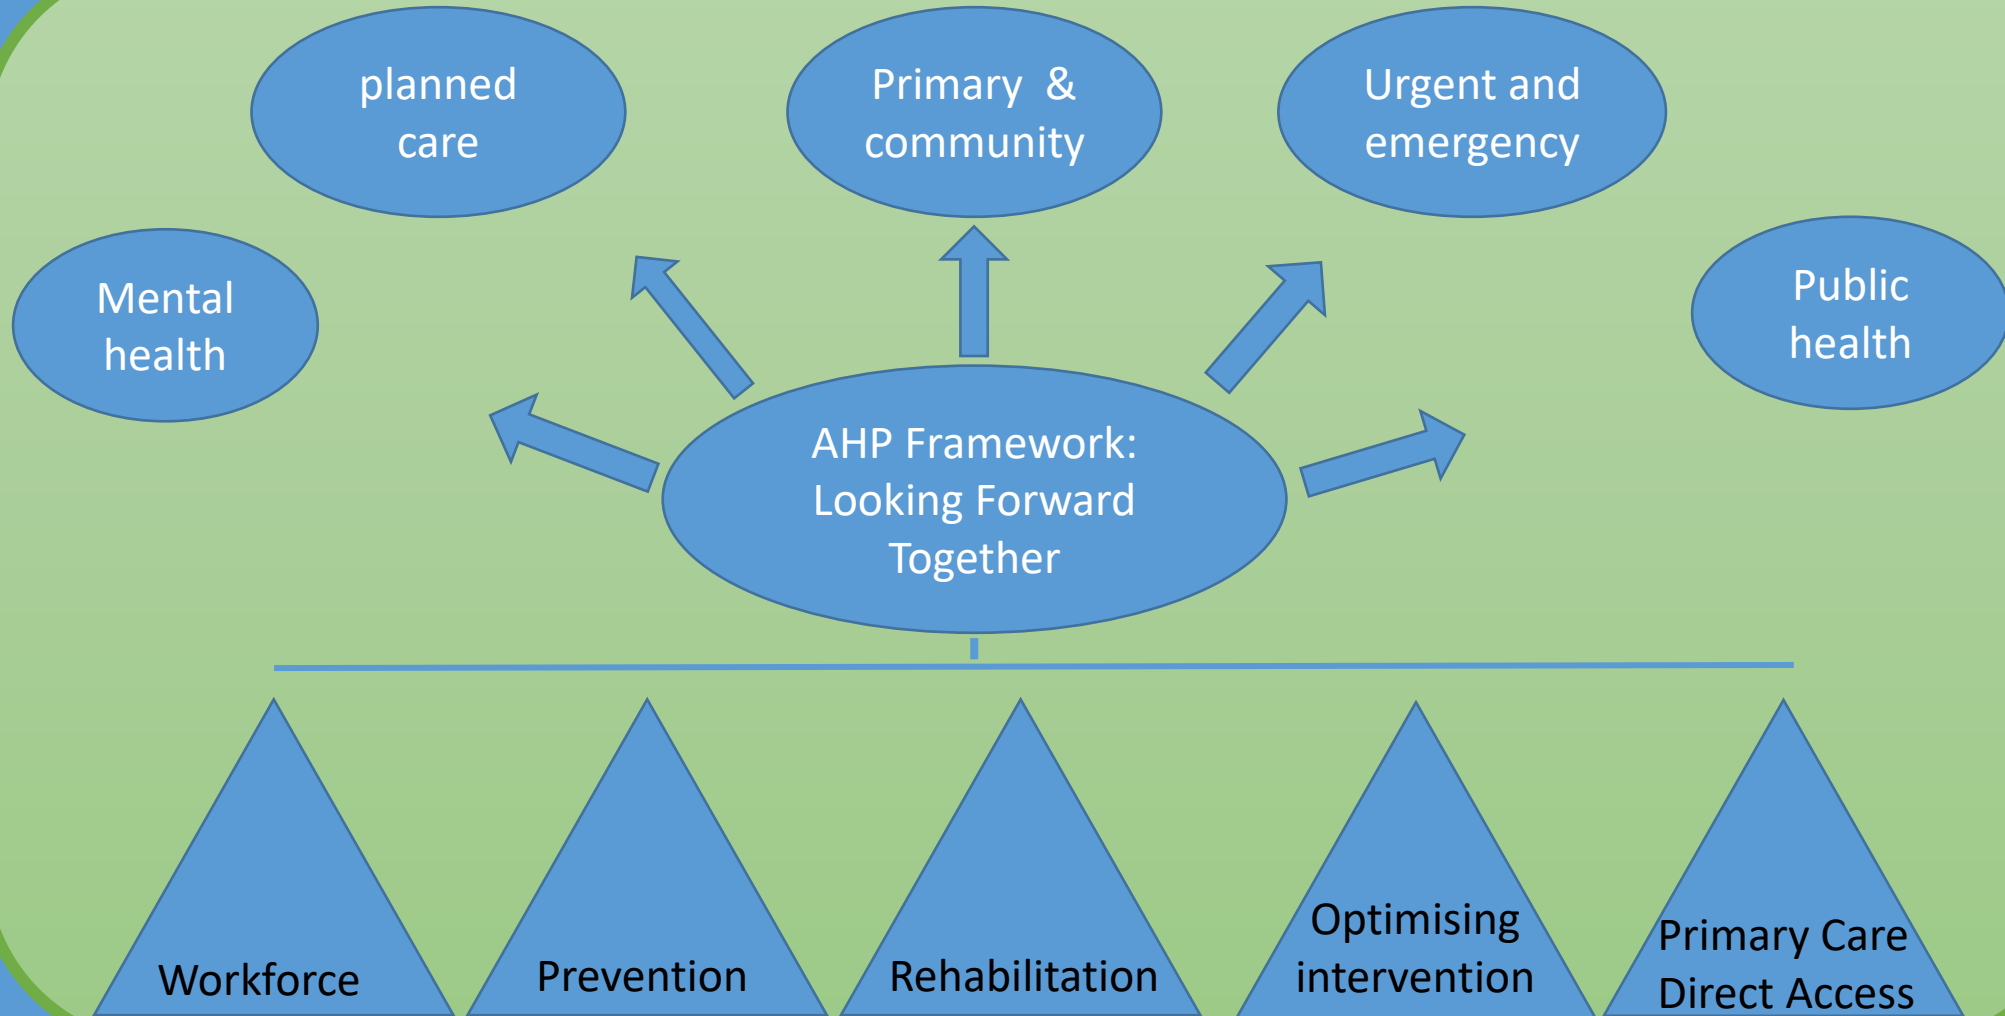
planned care

Primary & community

Urgent and emergency

Mental health

Public health

AHP Framework: Looking Forward Together

Workforce

Prevention

Rehabilitation

Optimising intervention

Primary Care Direct Access